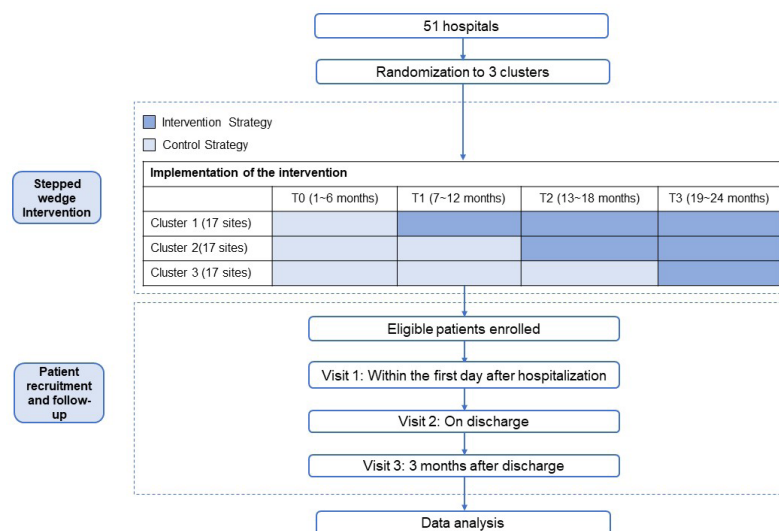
51 hospitals

Randomization to 3 clusters

Intervention Strategy

Control Strategy

Stepped wedge Intervention

Implementation of the intervention

| | T0 (1~6 months) | T1 (7~12 months) | T2 (13~18 months) | T3 (19~24 months) |
|---|---|---|---|---|
| Cluster 1 (17 sites) | | | | |
| Cluster 2(17 sites) | | | | |
| Cluster 3 (17 sites) | | | | |

Patient recruitment and follow-up

Eligible patients enrolled

Visit 1: Within the first day after hospitalization

Visit 2: On discharge

Visit 3: 3 months after discharge

Data analysis